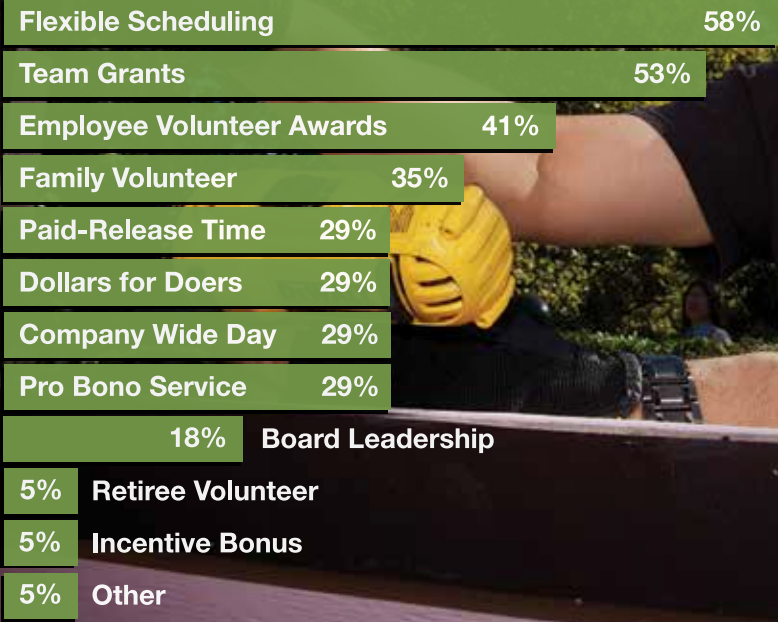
Flexible Scheduling 58%
Team Grants 53%
Employee Volunteer Awards 41%
Family Volunteer 35%
Paid-Release Time 29%
Dollars for Doers 29%
Company Wide Day 29%
Pro Bono Service 29%
18% Board Leadership
5% Retiree Volunteer
5% Incentive Bonus
5% Other